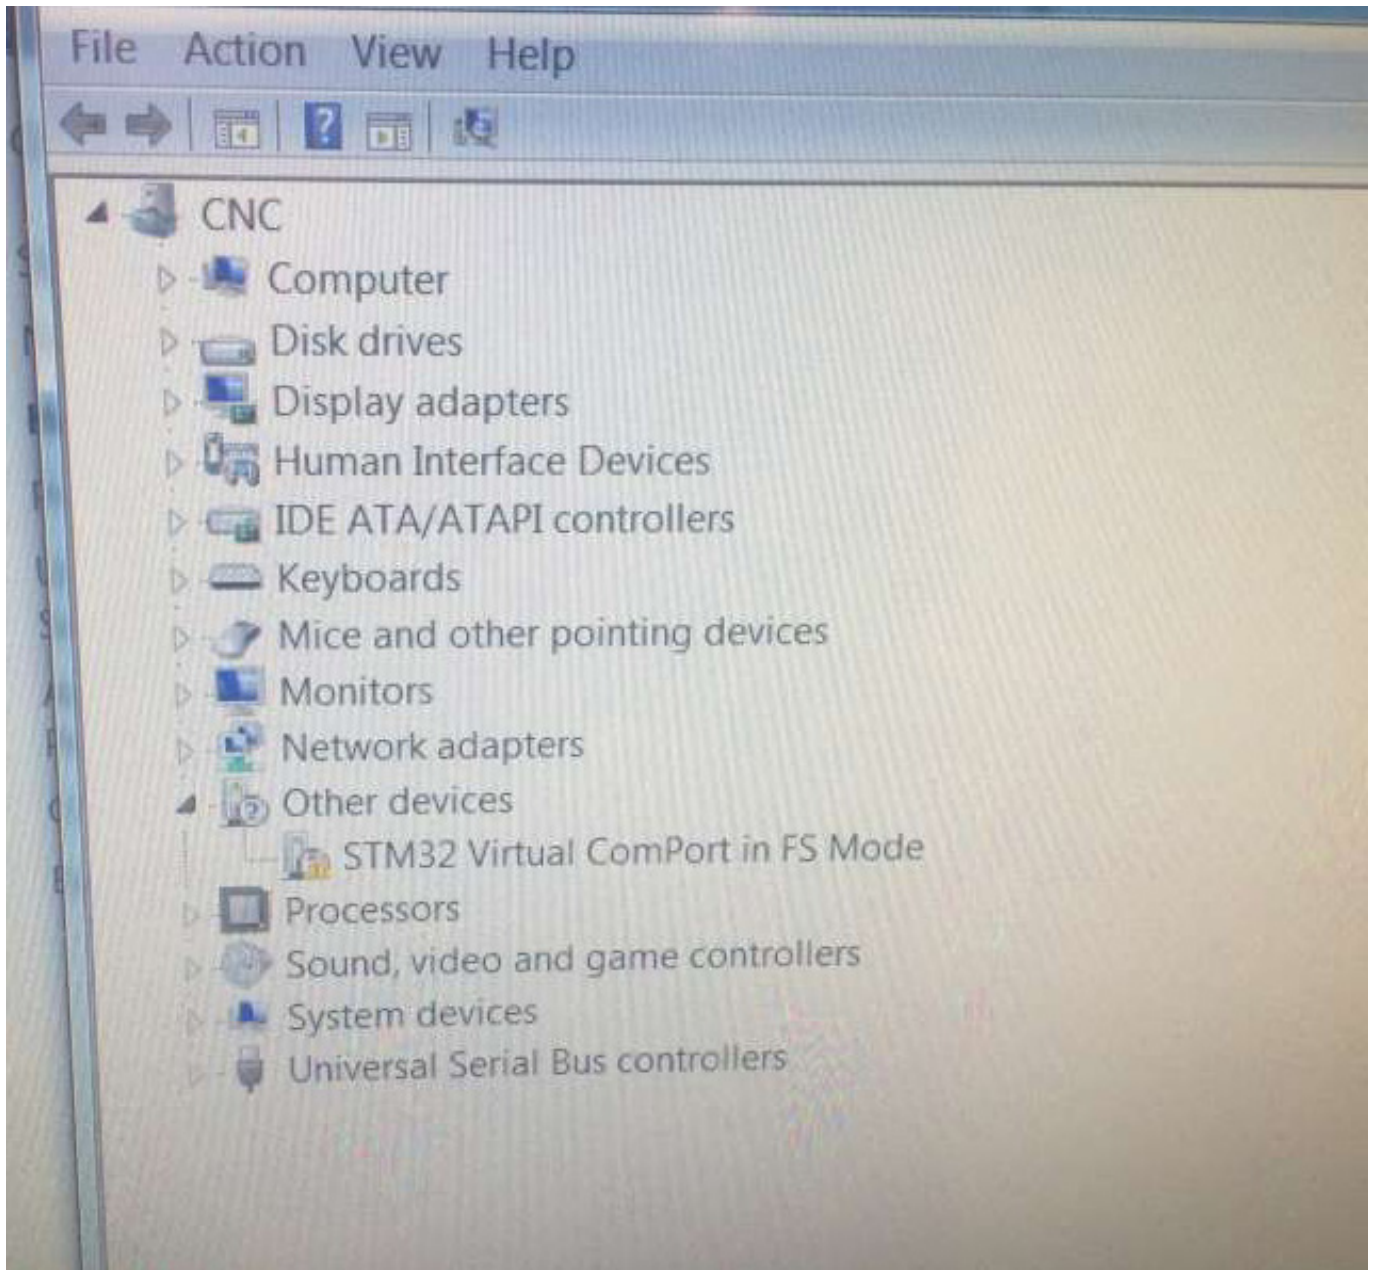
File Action View Help

CNC
Computer
Disk drives
Display adapters
Human Interface Devices
IDE ATA/ATAPI controllers
Keyboards
Mice and other pointing devices
Monitors
Network adapters
Other devices
STM32 Virtual ComPort in FS Mode
Processors
Sound, video and game controllers
System devices
Universal Serial Bus controllers